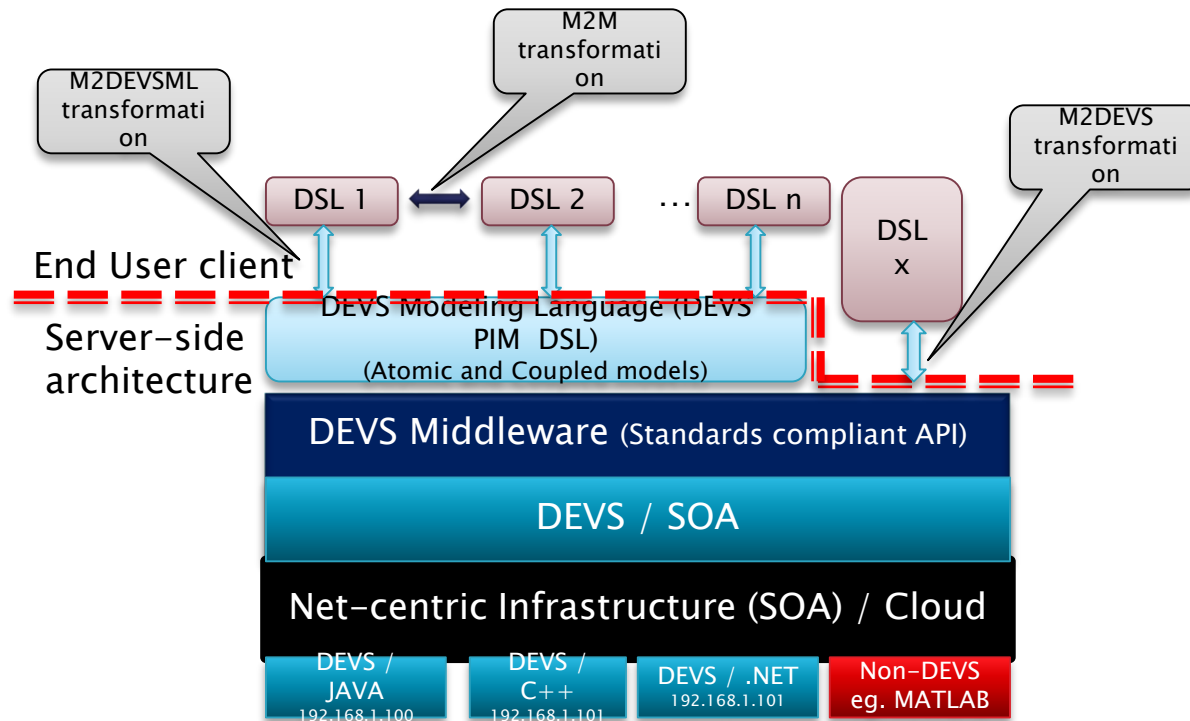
M2M transformation

M2DEVSML transformation

M2DEVS transformation

DSL 1

DSL 2

... DSL n

DSL x

End User client

Server-side architecture

DEVS Modeling Language (DEVS PIM DSL)
(Atomic and Coupled models)

DEVS Middleware (Standards compliant API)

DEVS / SOA

Net-centric Infrastructure (SOA) / Cloud

DEVS / JAVA
192.168.1.100

DEVS / C++
192.168.1.101

DEVS / .NET
192.168.1.101

Non-DEVS eg. MATLAB